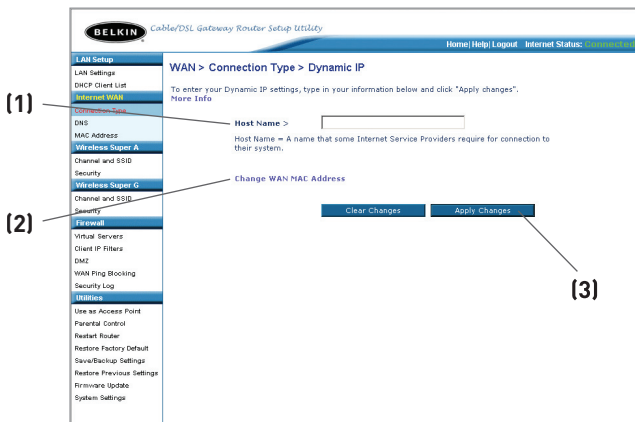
BELKIN Cable/DSL Gateway Router Setup Utility

Home | Help | Logout Internet Status: Connected

LAN Setup
LAN Settings
DHCP Client List
Internet WAN
Connection Type
DNS
MAC Address
Wireless Super A
Channel and SSID
Security
Wireless Super G
Channel and SSID
Security
Firewall
Virtual Servers
Client IP Filters
DMZ
WAN Ping Blocking
Security Log
Utilities
Use as Access Point
Parental Control
Restart Router
Restore Factory Default
Save/Backup Settings
Restore Previous Settings
Firmware Update
System Settings

WAN > Connection Type > Dynamic IP

To enter your Dynamic IP settings, type in your information below and click "Apply changes".
More Info

Host Name >

Host Name = A name that some Internet Service Providers require for connection to their system.

Change WAN MAC Address

Clear Changes
Apply Changes

(1)
(2)
(3)